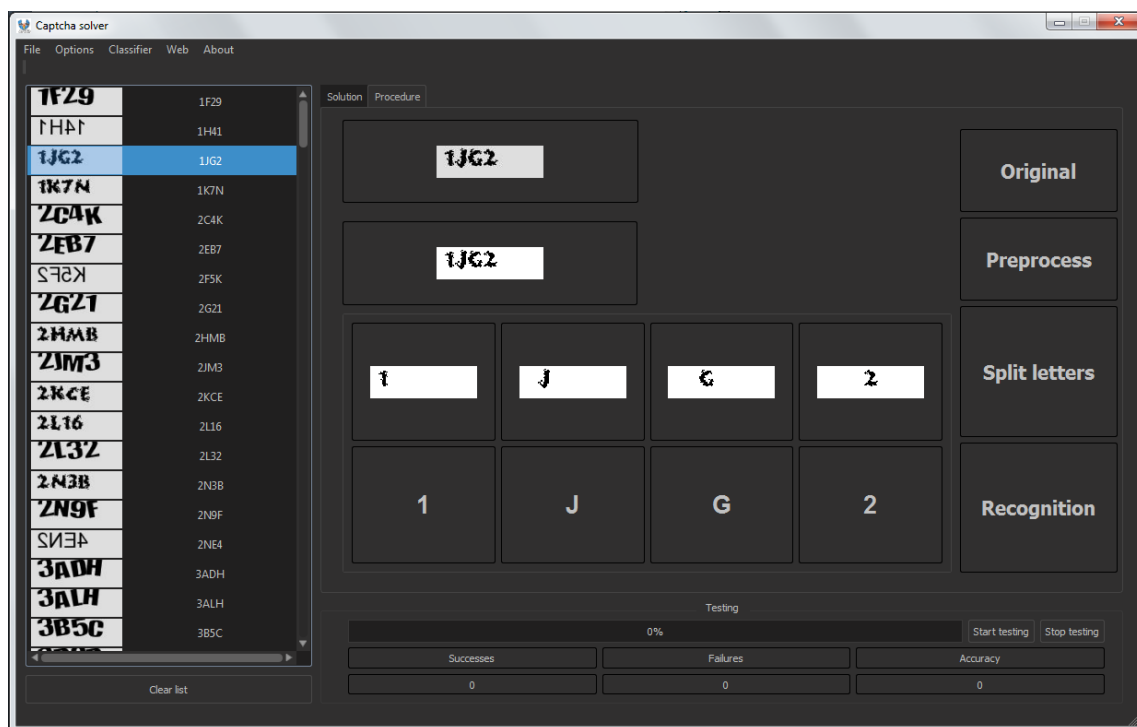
Captcha solver

File Options Classifier Web About

| | |
|---|---|
| 1F29 | 1F29 |
| 1H41 | 1H41 |
| 1JG2 | 1JG2 |
| 1K7N | 1K7N |
| 2C4K | 2C4K |
| 2EB7 | 2EB7 |
| 2F5K | 2F5K |
| 2G21 | 2G21 |
| 2HMB | 2HMB |
| 2JM3 | 2JM3 |
| 2KCE | 2KCE |
| 2L16 | 2L16 |
| 2L32 | 2L32 |
| 2N3B | 2N3B |
| 2N9F | 2N9F |
| 2NE4 | 2NE4 |
| 3ADH | 3ADH |
| 3ALH | 3ALH |
| 3B5C | 3B5C |

Clear list

Solution Procedure

1JG2

1JG2

1 J G 2

1 J G 2

Original

Preprocess

Split letters

Recognition

Testing

0%

Start testing Stop testing

| Successes | Failures | Accuracy |
|---|---|---|
| 0 | 0 | 0 |